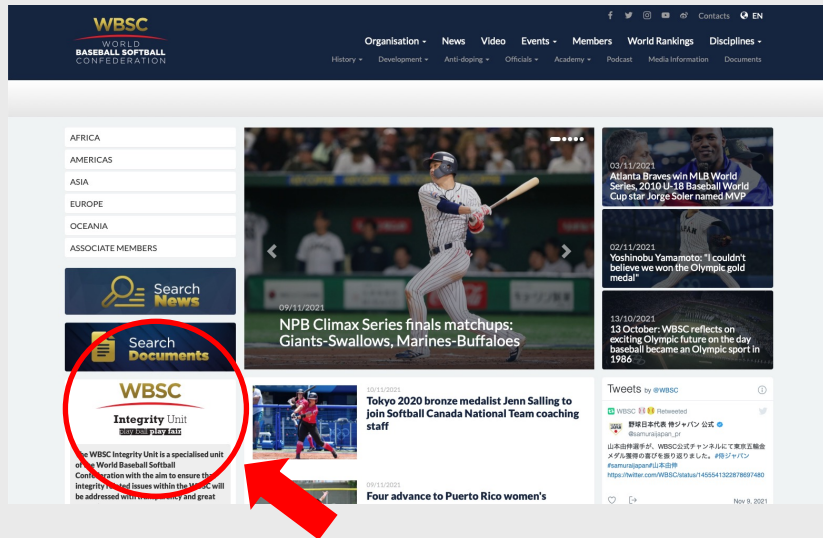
WBSC
WORLD
BASEBALL SOFTBALL
CONFEDERATION

Contacts EN

Organisation News Video Events Members World Rankings Disciplines
History Development Anti-doping Officials Academy Podcast Media Information Documents

AFRICA
AMERICAS
ASIA
EUROPE
OCEANIA
ASSOCIATE MEMBERS

Search News

Search Documents

WBSC
Integrity Unit
play ball play fair

The WBSC Integrity Unit is a specialised unit of the World Baseball Softball Confederation with the aim to ensure that integrity related issues within the WBSC will be addressed with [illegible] and great

09/11/2021
NPB Climax Series finals matchups: Giants-Swallows, Marines-Buffaloes

03/11/2021
Atlanta Braves win MLB World Series, 2010 U-18 Baseball World Cup star Jorge Soler named MVP

02/11/2021
Yoshinobu Yamamoto: "I couldn't believe we won the Olympic gold medal"

13/10/2021
13 October: WBSC reflects on exciting Olympic future on the day baseball became an Olympic sport in 1986

10/11/2021
Tokyo 2020 bronze medalist Jenn Salling to join Softball Canada National Team coaching staff

09/11/2021
Four advance to Puerto Rico women's

Tweets by @WBSC
WBSC Retweeted
野球日本代表 侍ジャパン 公式
@samuraijapan_pr
山本由伸選手が、WBSC公式チャンネルにて東京五輪金メダル獲得の喜びを振り返りました。#侍ジャパン #samuraijapan#山本由伸
https://twitter.com/WBSC/status/1455541322878697480
Nov 9, 2021